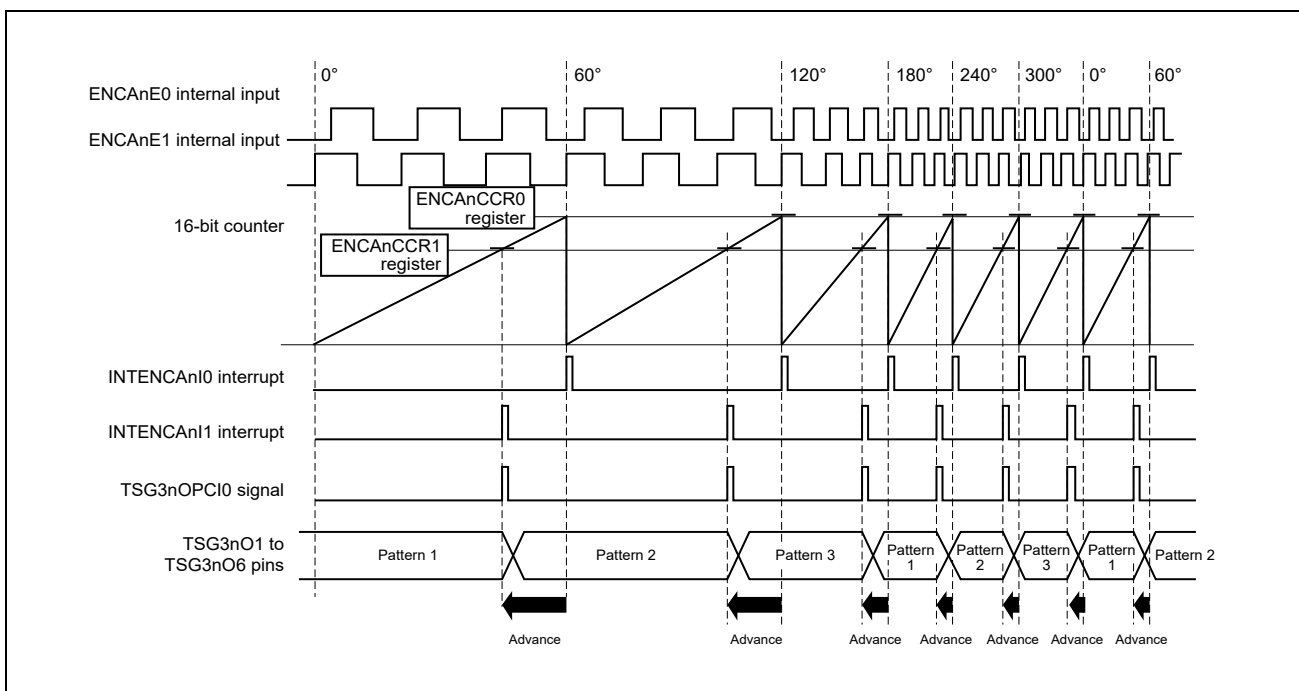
0° 60° 120° 180° 240° 300° 0° 60°

ENCAnE0 internal input

ENCAnE1 internal input

ENCAnCCR0 register

16-bit counter

ENCAnCCR1 register

INTENCAnI0 interrupt

INTENCAnI1 interrupt

TSG3nOPCI0 signal

TSG3nO1 to TSG3nO6 pins

Pattern 1 Pattern 2 Pattern 3 Pattern 1 Pattern 2 Pattern 3 Pattern 1 Pattern 2

Advance Advance Advance Advance Advance Advance Advance